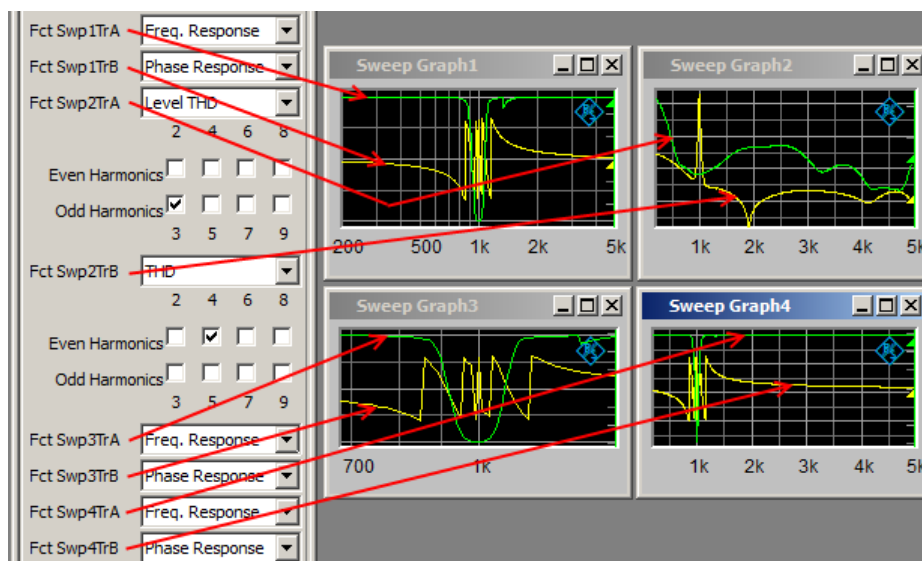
Fct Swp1TrA Freq. Response
Fct Swp1TrB Phase Response
Fct Swp2TrA Level THD
2 4 6 8
Even Harmonics
Odd Harmonics
3 5 7 9
Fct Swp2TrB THD
2 4 6 8
Even Harmonics
Odd Harmonics
3 5 7 9
Fct Swp3TrA Freq. Response
Fct Swp3TrB Phase Response
Fct Swp4TrA Freq. Response
Fct Swp4TrB Phase Response

Sweep Graph1
200 500 1k 2k 5k

Sweep Graph2
1k 2k 3k 4k 5k

Sweep Graph3
700 1k

Sweep Graph4
1k 2k 3k 4k 5k